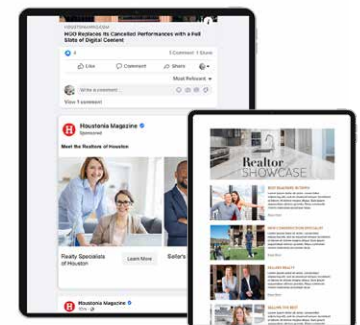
HGO Replaces Its Cancelled Performances with a Full Slate of Digital Content

1 Comment 1 Share

Like

Comment

Share

Most Relevant

Write a comment...

View 1 comment

Houstonia Magazine

Sponsored

Meet the Realtors of Houston

Realty Specialists of Houston

Learn More

Seller's

Houstonia Magazine

Realtor
SHOWCASE

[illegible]